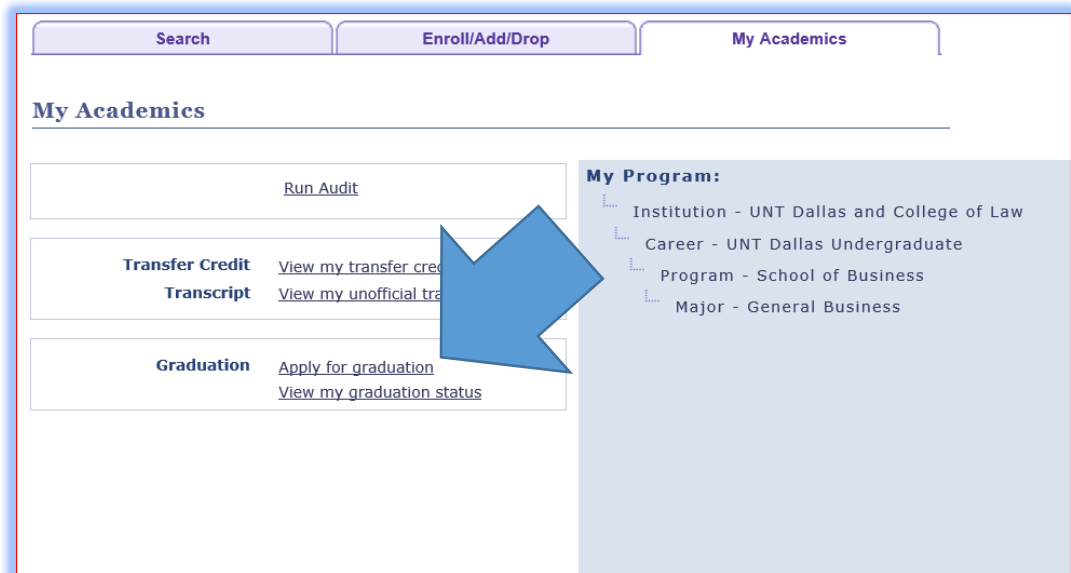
Search | Enroll/Add/Drop | My Academics

My Academics

Run Audit

Transfer Credit View my transfer cre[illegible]
Transcript View my unofficial tra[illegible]

Graduation Apply for graduation
View my graduation status

My Program:
Institution - UNT Dallas and College of Law
Career - UNT Dallas Undergraduate
Program - School of Business
Major - General Business